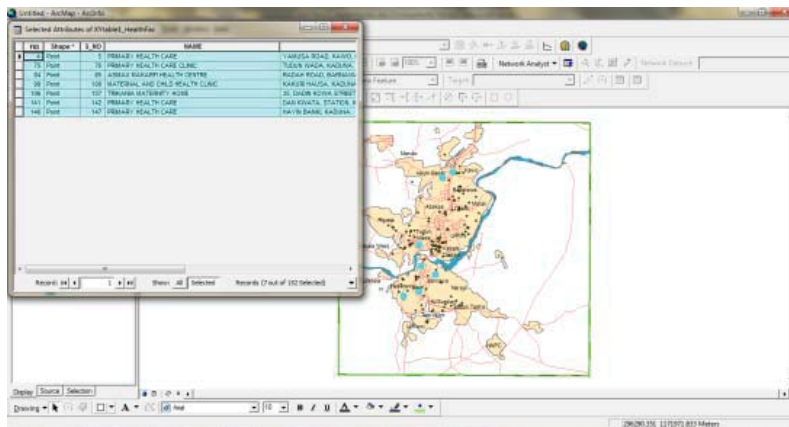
Untitled - ArcMap - ArcInfo

Selected Attributes of XYtable1_HealthFac

| FID | Shape * | S_NO | NAME | |
|---|---|---|---|---|
| 4 | Point | 5 | PRIMARY HEALTH CARE | YAMUSA ROAD, KAWO, |
| 75 | Point | 76 | PRIMARY HEALTH CARE CLINIC | TUDUN WADA, KADUNA |
| 84 | Point | 85 | ASMAU BAKARI HEALTH CENTRE | RADAH ROAD, BARNAW |
| 99 | Point | 100 | MATERNAL AND CHILD HEALTH CLINIC | KAKURI HAUSA, KADUNA |
| 106 | Point | 107 | TRIKANIA MATERNITY HOME | 20, DADIN KOWA STREET |
| 141 | Point | 142 | PRIMARY HEALTH CARE | DAN KWATA, STATION, K |
| 146 | Point | 147 | PRIMARY HEALTH CARE | NAVIN BANK, KADUNA |

Record: 1 Show: All Selected Records (7 out of 192 Selected)

Network Analyst

Display Source Selection

Drawing Arial 10 B I U A

296290.331 1171971.833 Meters